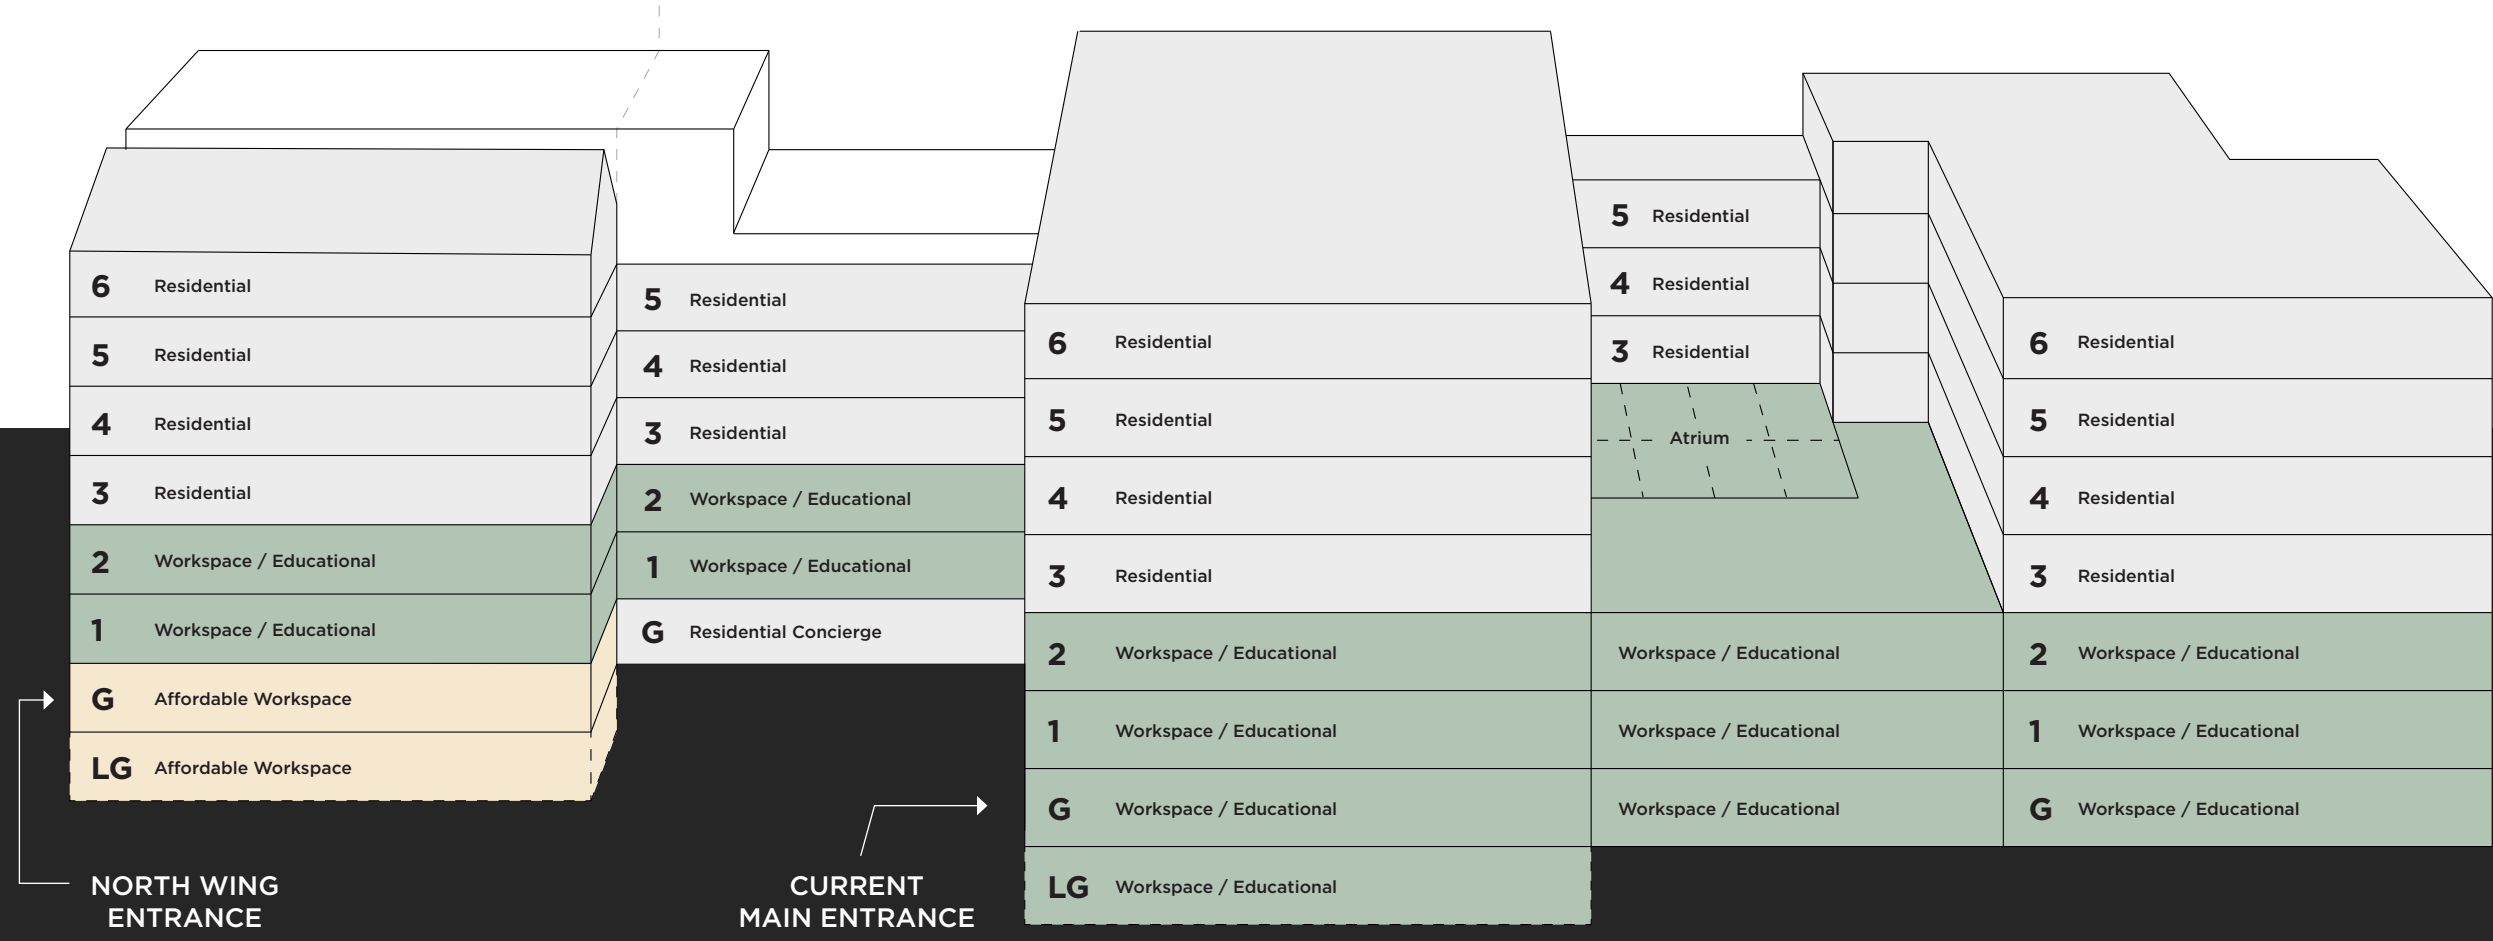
6 Residential
5 Residential
4 Residential
3 Residential
2 Workspace / Educational
1 Workspace / Educational
G Affordable Workspace
LG Affordable Workspace

NORTH WING ENTRANCE

5 Residential
4 Residential
3 Residential
2 Workspace / Educational
1 Workspace / Educational
G Residential Concierge

CURRENT MAIN ENTRANCE

6 Residential
5 Residential
4 Residential
3 Residential
2 Workspace / Educational
1 Workspace / Educational
G Workspace / Educational
LG Workspace / Educational

5 Residential
4 Residential
3 Residential
Atrium
Workspace / Educational
Workspace / Educational
Workspace / Educational

6 Residential
5 Residential
4 Residential
3 Residential
2 Workspace / Educational
1 Workspace / Educational
G Workspace / Educational